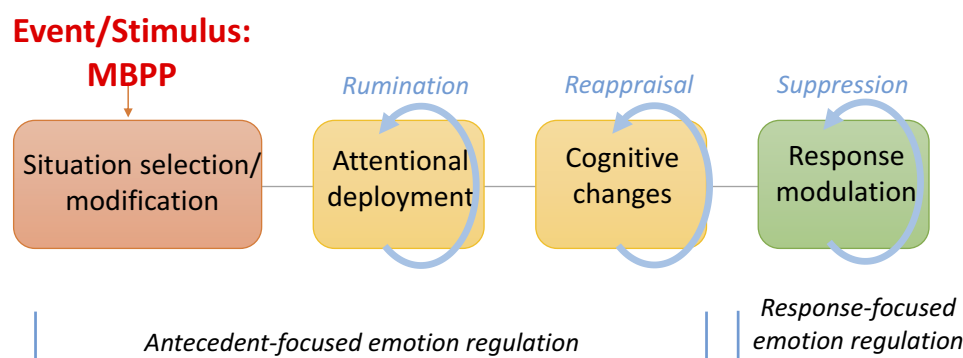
Event/Stimulus: MBPP

Situation selection/ modification

Rumination

Attentional deployment

Reappraisal

Cognitive changes

Suppression

Response modulation

Antecedent-focused emotion regulation

Response-focused emotion regulation